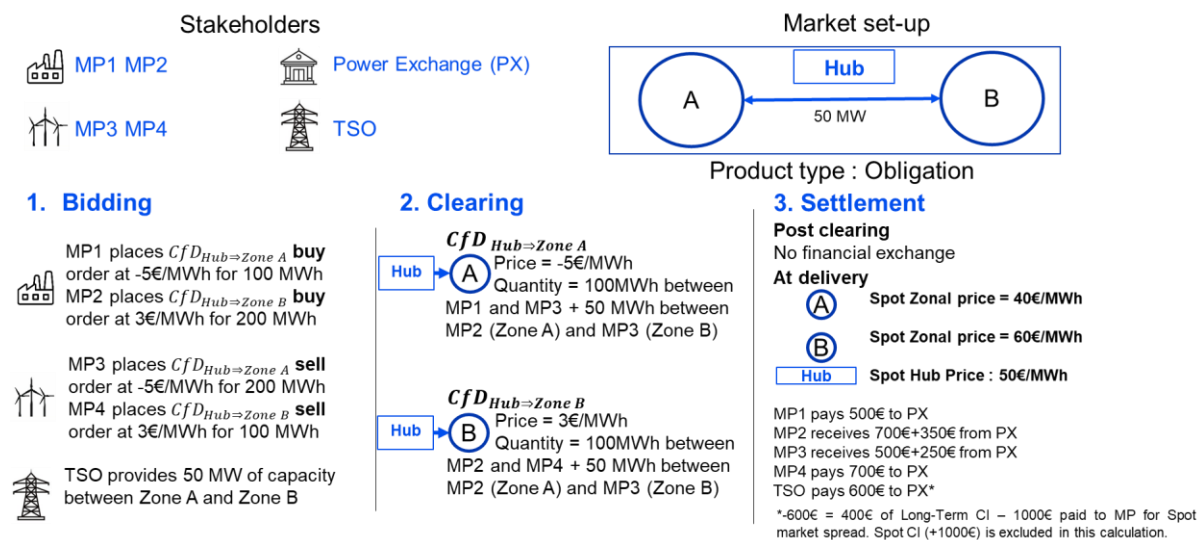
Stakeholders

MP1 MP2

Power Exchange (PX)

MP3 MP4

TSO

Market set-up

Hub

A

B

50 MW

Product type : Obligation

1. Bidding

MP1 places $CfD_{Hub \Rightarrow Zone\ A}$ **buy** order at -5€/MWh for 100 MWh
MP2 places $CfD_{Hub \Rightarrow Zone\ B}$ **buy** order at 3€/MWh for 200 MWh

MP3 places $CfD_{Hub \Rightarrow Zone\ A}$ **sell** order at -5€/MWh for 200 MWh
MP4 places $CfD_{Hub \Rightarrow Zone\ B}$ **sell** order at 3€/MWh for 100 MWh

TSO provides 50 MW of capacity between Zone A and Zone B

2. Clearing

$CfD_{Hub \Rightarrow Zone\ A}$
Hub A Price = -5€/MWh
Quantity = 100MWh between MP1 and MP3 + 50 MWh between MP2 (Zone A) and MP3 (Zone B)

$CfD_{Hub \Rightarrow Zone\ B}$
Hub B Price = 3€/MWh
Quantity = 100MWh between MP2 and MP4 + 50 MWh between MP2 (Zone A) and MP3 (Zone B)

3. Settlement

**Post clearing**
No financial exchange
**At delivery**
A **Spot Zonal price = 40€/MWh**
B **Spot Zonal price = 60€/MWh**
Hub **Spot Hub Price : 50€/MWh**

MP1 pays 500€ to PX
MP2 receives 700€+350€ from PX
MP3 receives 500€+250€ from PX
MP4 pays 700€ to PX
TSO pays 600€ to PX*

*-600€ = 400€ of Long-Term CI – 1000€ paid to MP for Spot market spread. Spot CI (+1000€) is excluded in this calculation.